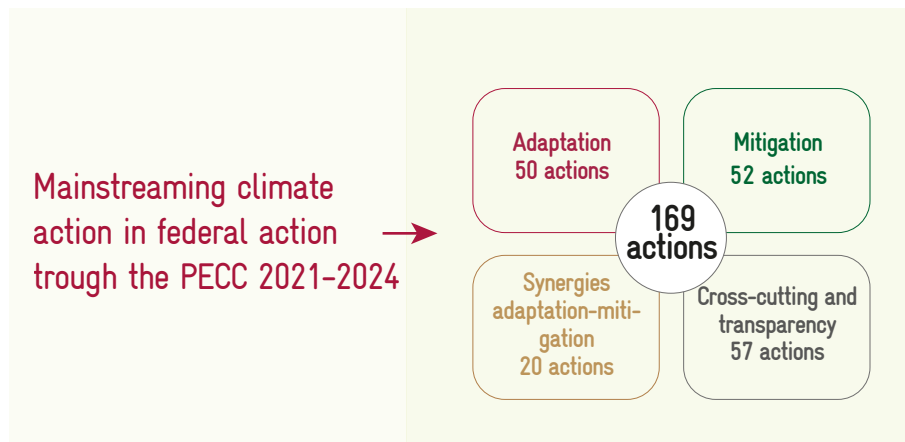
Mainstreaming climate action in federal action trough the PECC 2021-2024

Adaptation
50 actions

Mitigation
52 actions

169 actions

Synergies adaptation-mitigation
20 actions

Cross-cutting and transparency
57 actions